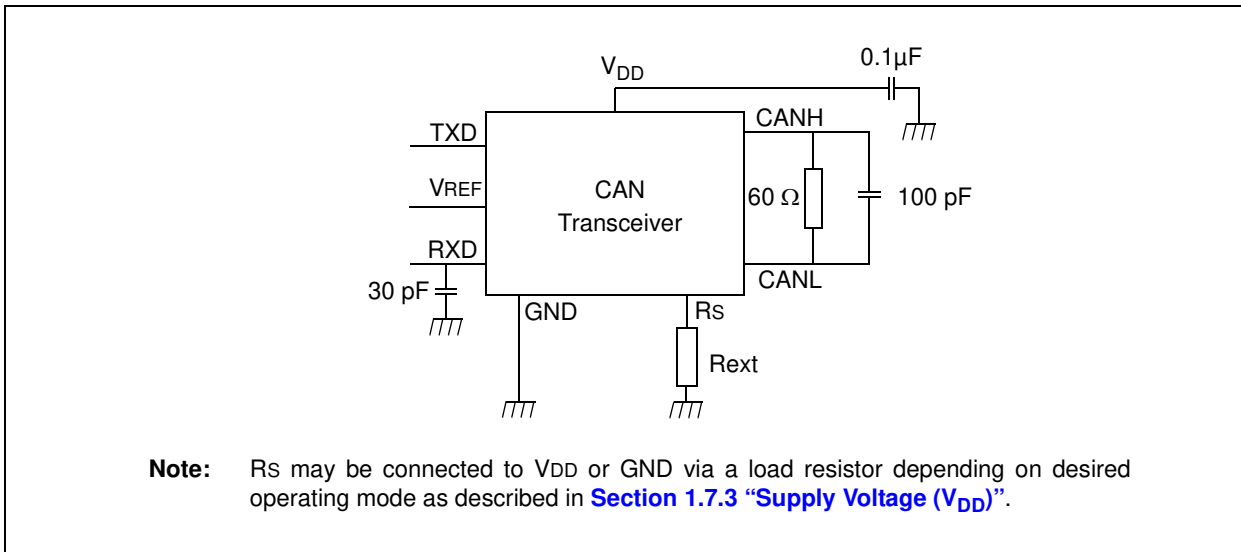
$V_{DD}$

0.1µF

TXD

VREF

RXD

30 pF

CAN Transceiver

CANH

60 Ω

100 pF

CANL

GND

RS

Rext

**Note:** RS may be connected to VDD or GND via a load resistor depending on desired operating mode as described in **Section 1.7.3 "Supply Voltage ($V_{DD}$)"**.